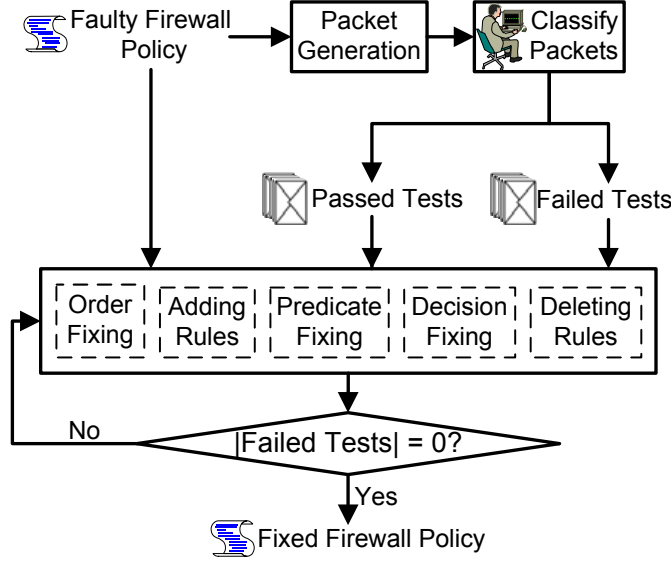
Faulty Firewall Policy

Packet Generation

Classify Packets

Passed Tests

Failed Tests

Order Fixing

Adding Rules

Predicate Fixing

Decision Fixing

Deleting Rules

No

|Failed Tests| = 0?

Yes

Fixed Firewall Policy